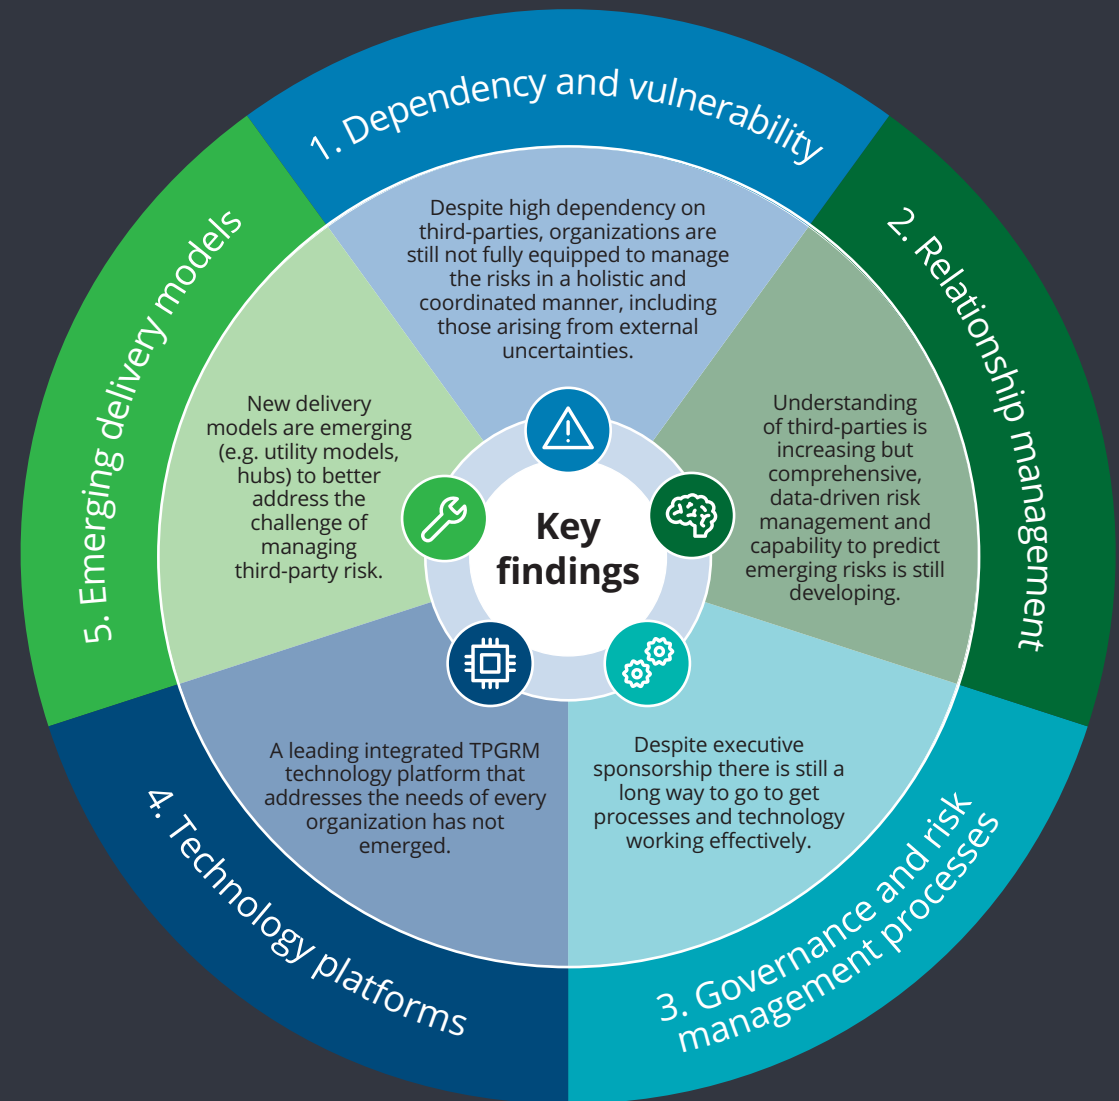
Key findings

1. Dependency and vulnerability

Despite high dependency on third-parties, organizations are still not fully equipped to manage the risks in a holistic and coordinated manner, including those arising from external uncertainties.

2. Relationship management

Understanding of third-parties is increasing but comprehensive, data-driven risk management and capability to predict emerging risks is still developing.

3. Governance and risk management processes

Despite executive sponsorship there is still a long way to go to get processes and technology working effectively.

4. Technology platforms

A leading integrated TPGRM technology platform that addresses the needs of every organization has not emerged.

5. Emerging delivery models

New delivery models are emerging (e.g. utility models, hubs) to better address the challenge of managing third-party risk.